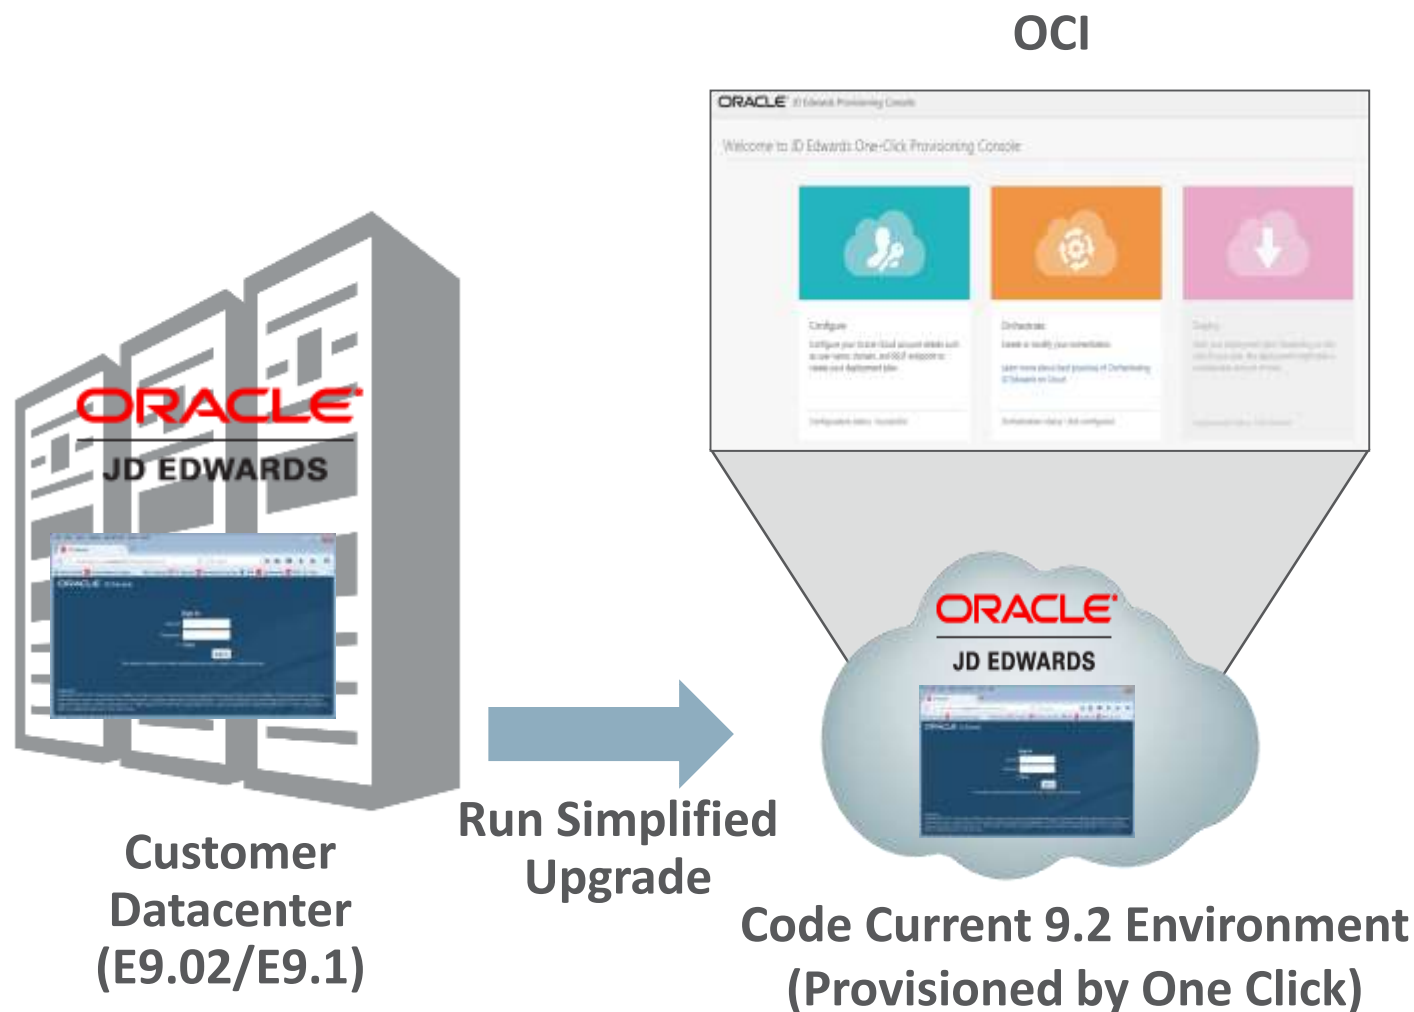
OCI

ORACLE JD Edwards Provisioning Console

Welcome to JD Edwards One-Click Provisioning Console

Configure

Orchestrate

Deploy

ORACLE
JD EDWARDS

Customer Datacenter (E9.02/E9.1)

Run Simplified Upgrade

ORACLE
JD EDWARDS

Code Current 9.2 Environment (Provisioned by One Click)